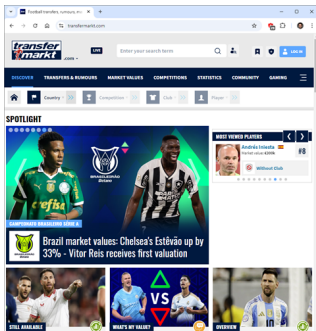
Football transfers, rumours, mar
transfermarkt.com
transfer markt .com
LIVE
Enter your search term
LOG IN
DISCOVER
TRANSFERS & RUMOURS
MARKET VALUES
COMPETITIONS
STATISTICS
COMMUNITY
GAMING
Country
Competition
Club
Player
SPOTLIGHT
MOST VIEWED PLAYERS
Andrés Iniesta
Market value: €
Without Club
CAMPEONATO BRASILEIRO SÉRIE A
Brazil market values: Chelsea's Estêvão up by 33% - Vitor Reis receives first valuation
BRASILEIRÃO
Betano
STILL AVAILABLE
WHAT'S MY VALUE?
OVERVIEW